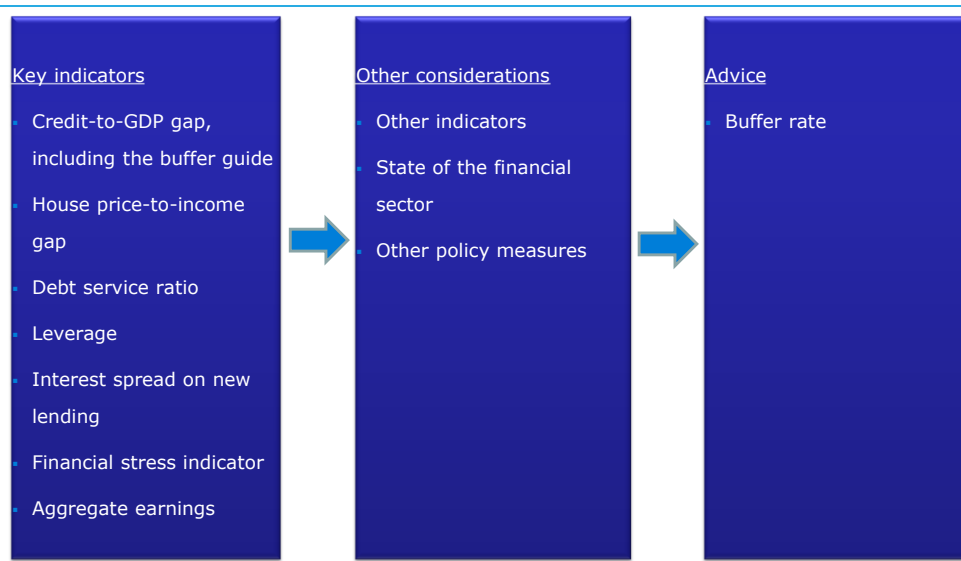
Key indicators

- Credit-to-GDP gap, including the buffer guide
- House price-to-income gap
- Debt service ratio
- Leverage
- Interest spread on new lending
- Financial stress indicator
- Aggregate earnings

Other considerations

- Other indicators
- State of the financial sector
- Other policy measures

Advice

- Buffer rate